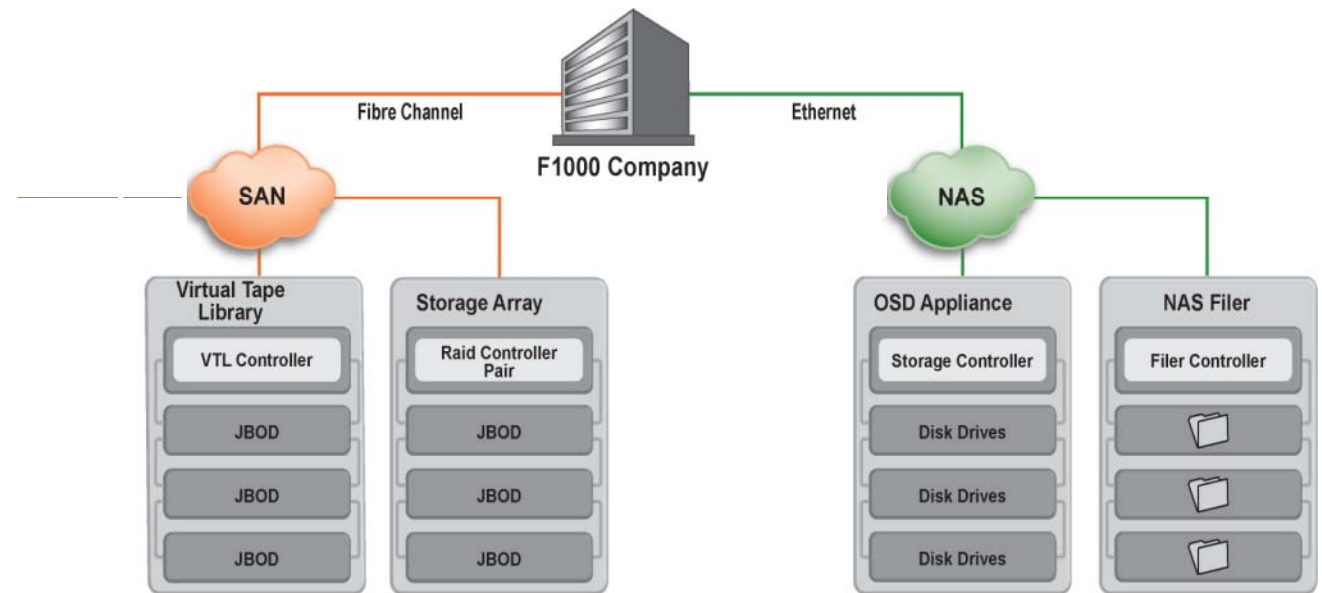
Fibre Channel

Ethernet

F1000 Company

SAN

NAS

Virtual Tape Library

VTL Controller

JBOD

JBOD

JBOD

Storage Array

Raid Controller Pair

JBOD

JBOD

JBOD

OSD Appliance

Storage Controller

Disk Drives

Disk Drives

Disk Drives

NAS Filer

Filer Controller